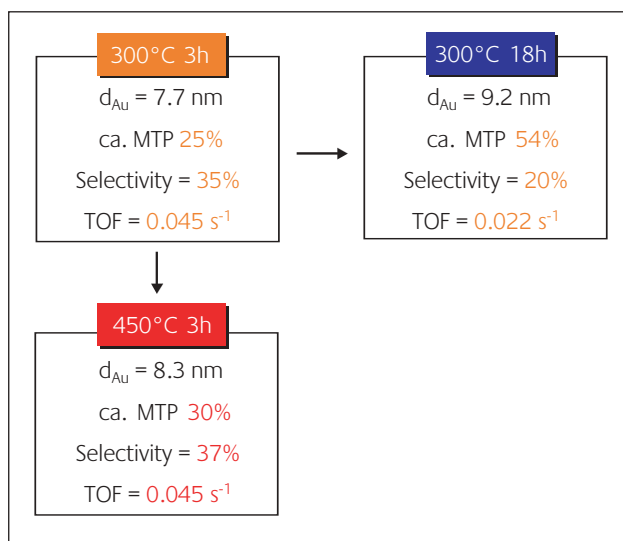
300°C 3h

$d_{Au}$ = 7.7 nm

ca. MTP 25%

Selectivity = 35%

TOF = 0.045 $s^{-1}$

300°C 18h

$d_{Au}$ = 9.2 nm

ca. MTP 54%

Selectivity = 20%

TOF = 0.022 $s^{-1}$

450°C 3h

$d_{Au}$ = 8.3 nm

ca. MTP 30%

Selectivity = 37%

TOF = 0.045 $s^{-1}$